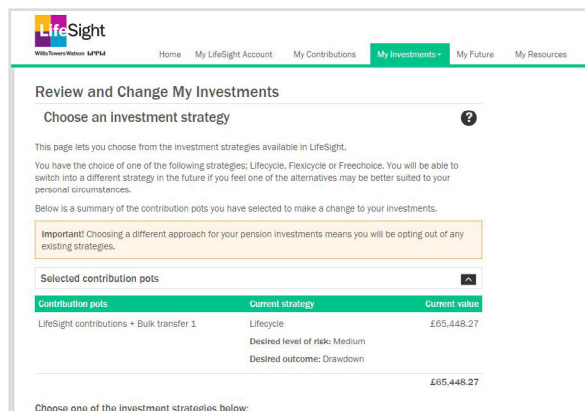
LifeSight
WillisTowers Watson

Home My LifeSight Account My Contributions My Investments My Future My Resources

Review and Change My Investments

Choose an investment strategy

?

This page lets you choose from the investment strategies available in LifeSight.

You have the choice of one of the following strategies; Lifecycle, Flexicycle or Freechoice. You will be able to switch into a different strategy in the future if you feel one of the alternatives may be better suited to your personal circumstances.

Below is a summary of the contribution pots you have selected to make a change to your investments.

Important! Choosing a different approach for your pension investments means you will be opting out of any existing strategies.

Selected contribution pots

| Contribution pots | Current strategy | Current value |
|---|---|---|
| LifeSight contributions + Bulk transfer 1 | Lifecycle<br>Desired level of risk: Medium<br>Desired outcome: Drawdown | £65,448.27 |
| | | £65,448.27 |

Choose one of the investment strategies below: